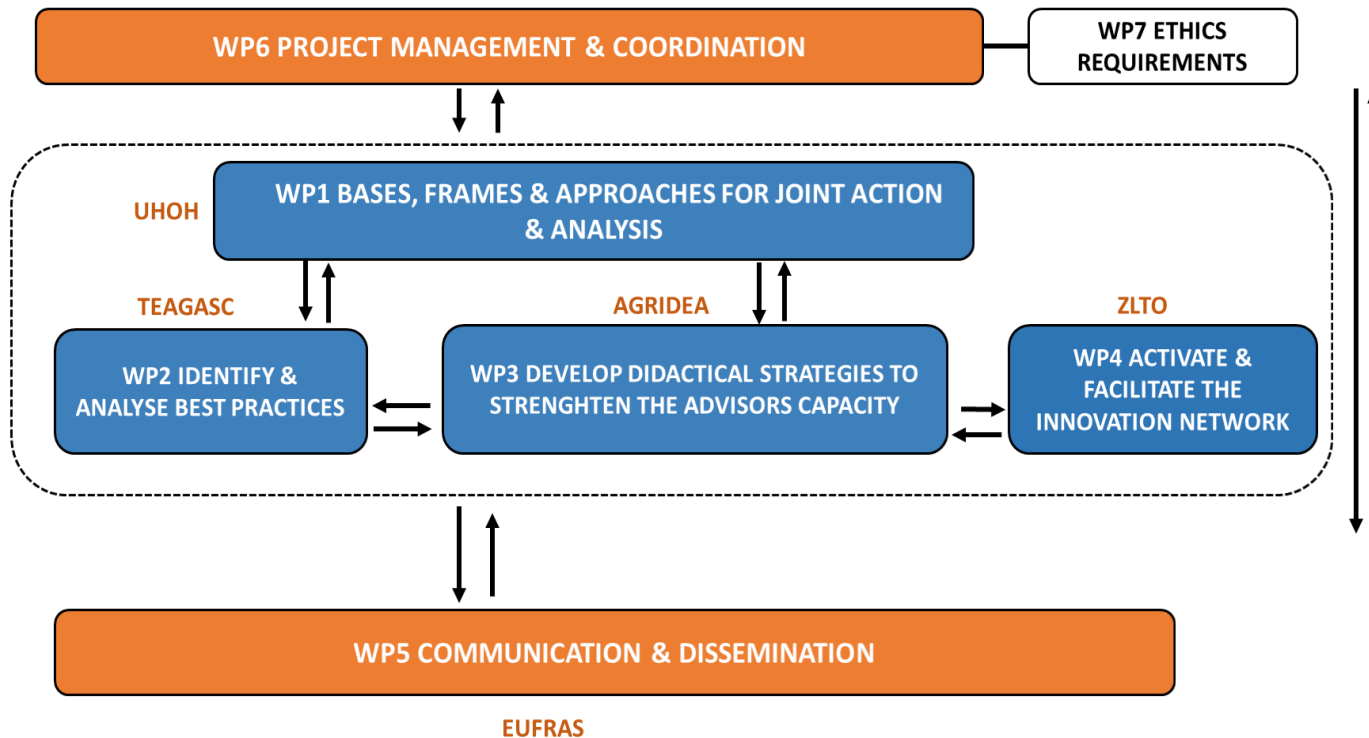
WP6 PROJECT MANAGEMENT & COORDINATION

WP7 ETHICS REQUIREMENTS

UHOH

WP1 BASES, FRAMES & APPROACHES FOR JOINT ACTION & ANALYSIS

TEAGASC

AGRIDEA

ZLTO

WP2 IDENTIFY & ANALYSE BEST PRACTICES

WP3 DEVELOP DIDACTICAL STRATEGIES TO STRENGHTEN THE ADVISORS CAPACITY

WP4 ACTIVATE & FACILITATE THE INNOVATION NETWORK

WP5 COMMUNICATION & DISSEMINATION

EUFRAS